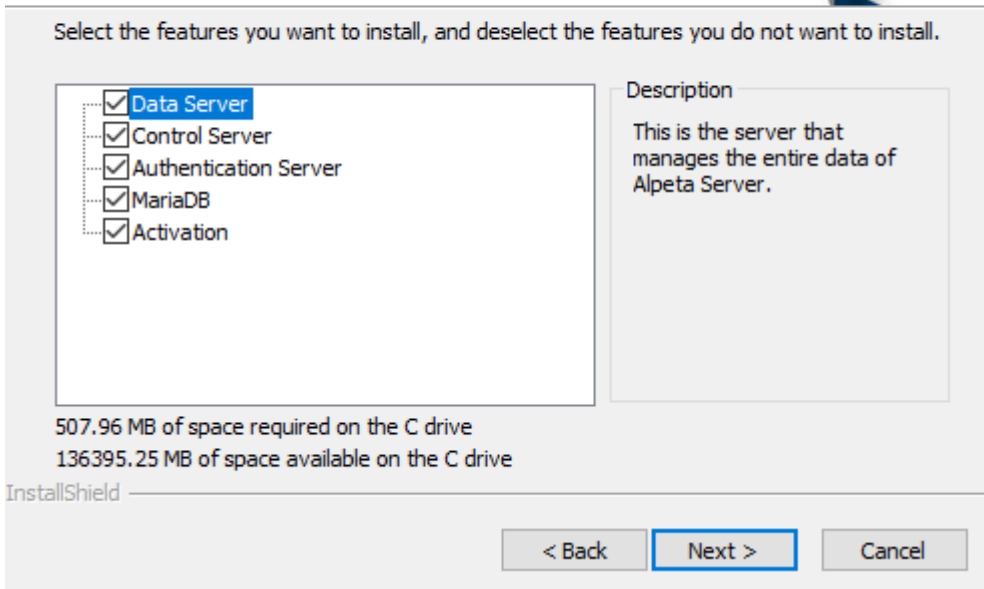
Select the features you want to install, and deselect the features you do not want to install.

Data Server
Control Server
Authentication Server
MariaDB
Activation

Description

This is the server that manages the entire data of Alpeta Server.

507.96 MB of space required on the C drive
136395.25 MB of space available on the C drive

InstallShield

< Back
Next >
Cancel